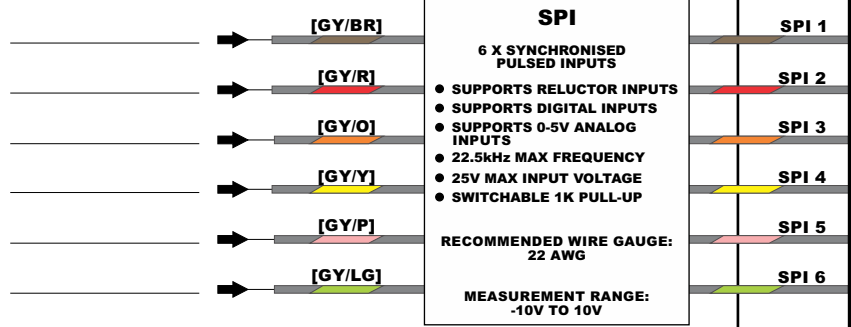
[GY/BR]

[GY/R]

[GY/O]

[GY/Y]

[GY/P]

[GY/LG]

SPI

6 X SYNCHRONISED PULSED INPUTS

● SUPPORTS RELUCTOR INPUTS
● SUPPORTS DIGITAL INPUTS
● SUPPORTS 0-5V ANALOG INPUTS
● 22.5kHz MAX FREQUENCY
● 25V MAX INPUT VOLTAGE
● SWITCHABLE 1K PULL-UP

RECOMMENDED WIRE GAUGE: 22 AWG

MEASUREMENT RANGE: -10V TO 10V

SPI 1

SPI 2

SPI 3

SPI 4

SPI 5

SPI 6